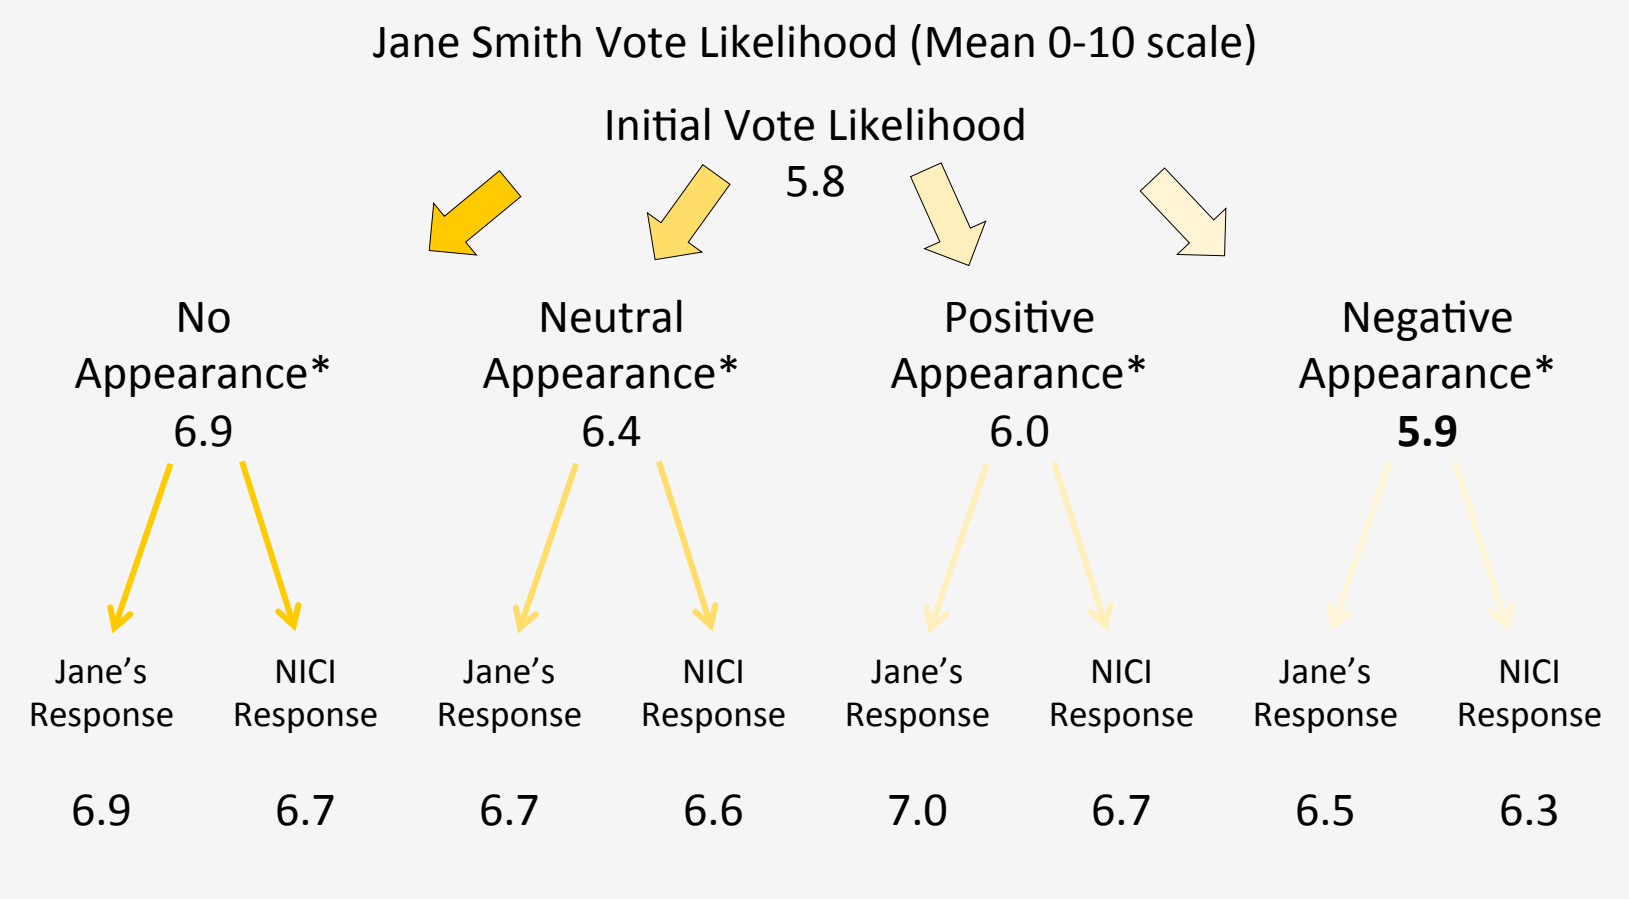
Jane Smith Vote Likelihood (Mean 0-10 scale)

Initial Vote Likelihood
5.8

No Appearance*
6.9

Neutral Appearance*
6.4

Positive Appearance*
6.0

Negative Appearance*
5.9

Jane's Response
6.9

NICI Response
6.7

Jane's Response
6.7

NICI Response
6.6

Jane's Response
7.0

NICI Response
6.7

Jane's Response
6.5

NICI Response
6.3